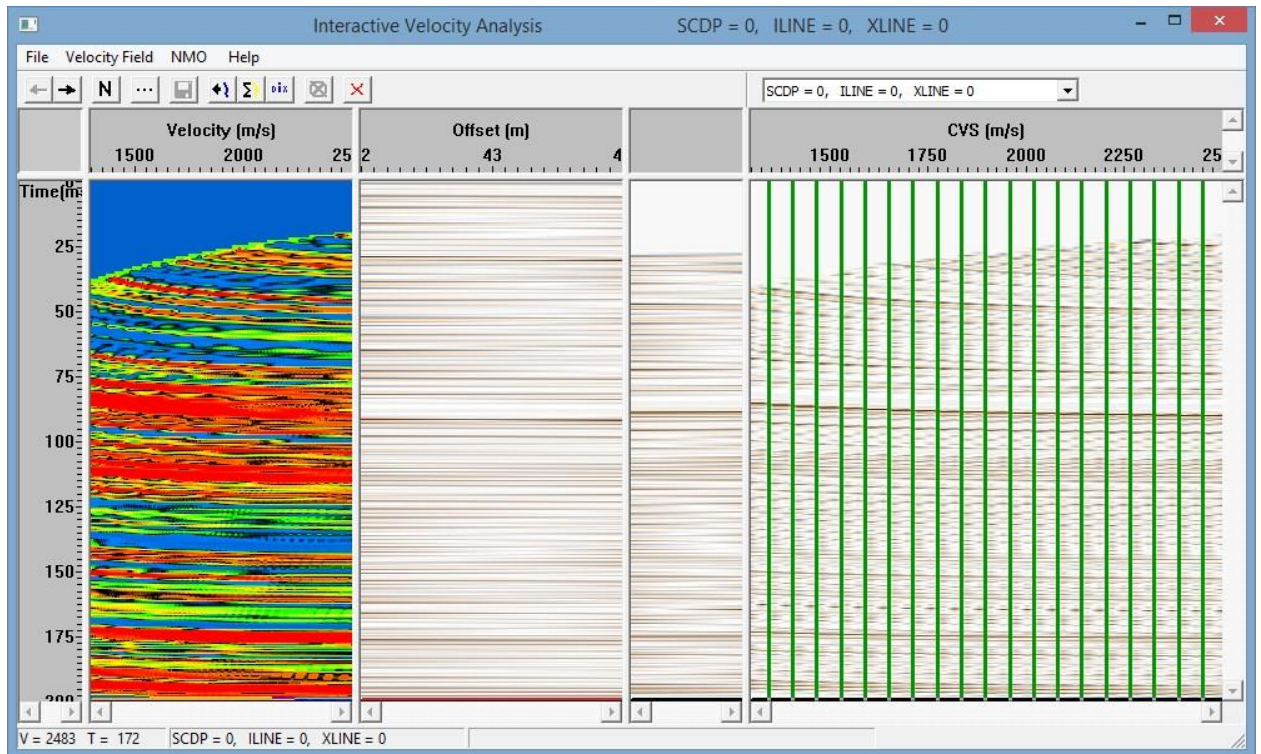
Interactive Velocity Analysis SCDP = 0, ILINE = 0, XLINE = 0

File Velocity Field NMO Help

N ... dix

SCDP = 0, ILINE = 0, XLINE = 0

Velocity (m/s)
1500 2000 25

Offset (m)
2 43 4

CVS (m/s)
1500 1750 2000 2250 25

Time(m
25
50
75
100
125
150
175
200

V = 2483 T = 172 SCDP = 0, ILINE = 0, XLINE = 0